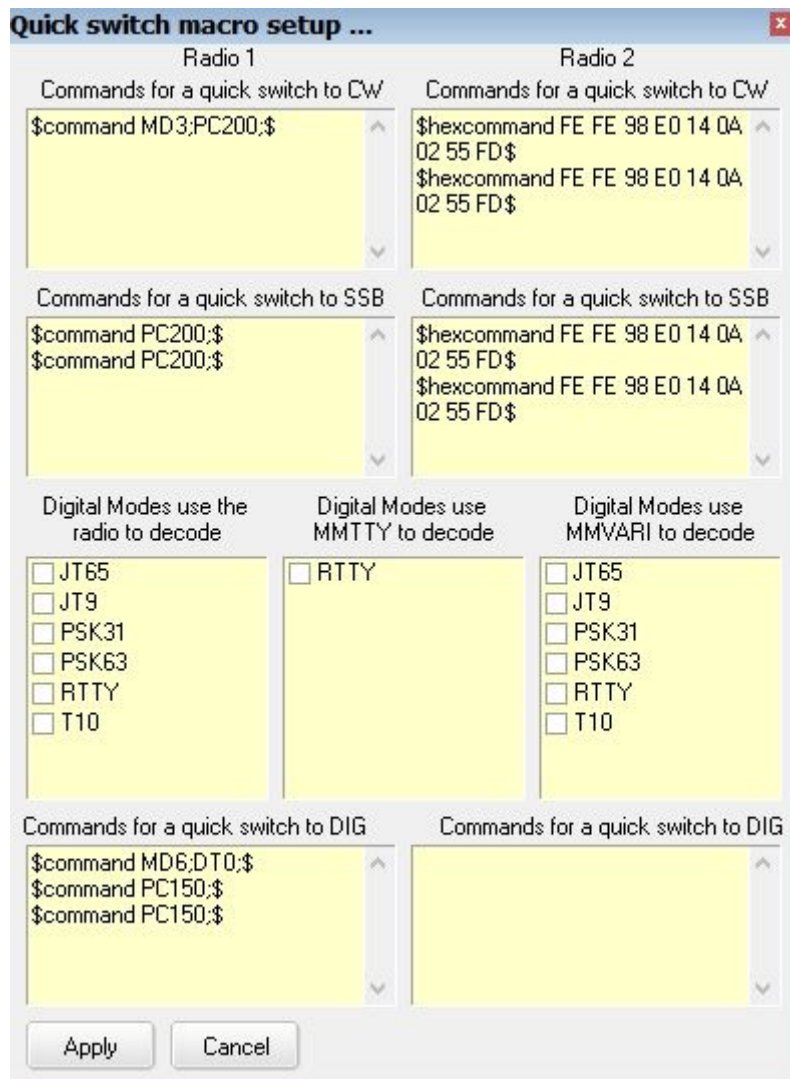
Quick switch macro setup ...

Radio 1

Commands for a quick switch to CW

$command MD3;PC200;$

Radio 2

Commands for a quick switch to CW

$hexcommand FE FE 98 E0 14 0A 02 55 FD$
$hexcommand FE FE 98 E0 14 0A 02 55 FD$

Commands for a quick switch to SSB

$command PC200;$
$command PC200;$

Commands for a quick switch to SSB

$hexcommand FE FE 98 E0 14 0A 02 55 FD$
$hexcommand FE FE 98 E0 14 0A 02 55 FD$

Digital Modes use the radio to decode

JT65
JT9
PSK31
PSK63
RTTY
T10

Digital Modes use MMTTY to decode

RTTY

Digital Modes use MMVARI to decode

JT65
JT9
PSK31
PSK63
RTTY
T10

Commands for a quick switch to DIG

$command MD6;DT0;$
$command PC150;$
$command PC150;$

Commands for a quick switch to DIG

Apply
Cancel